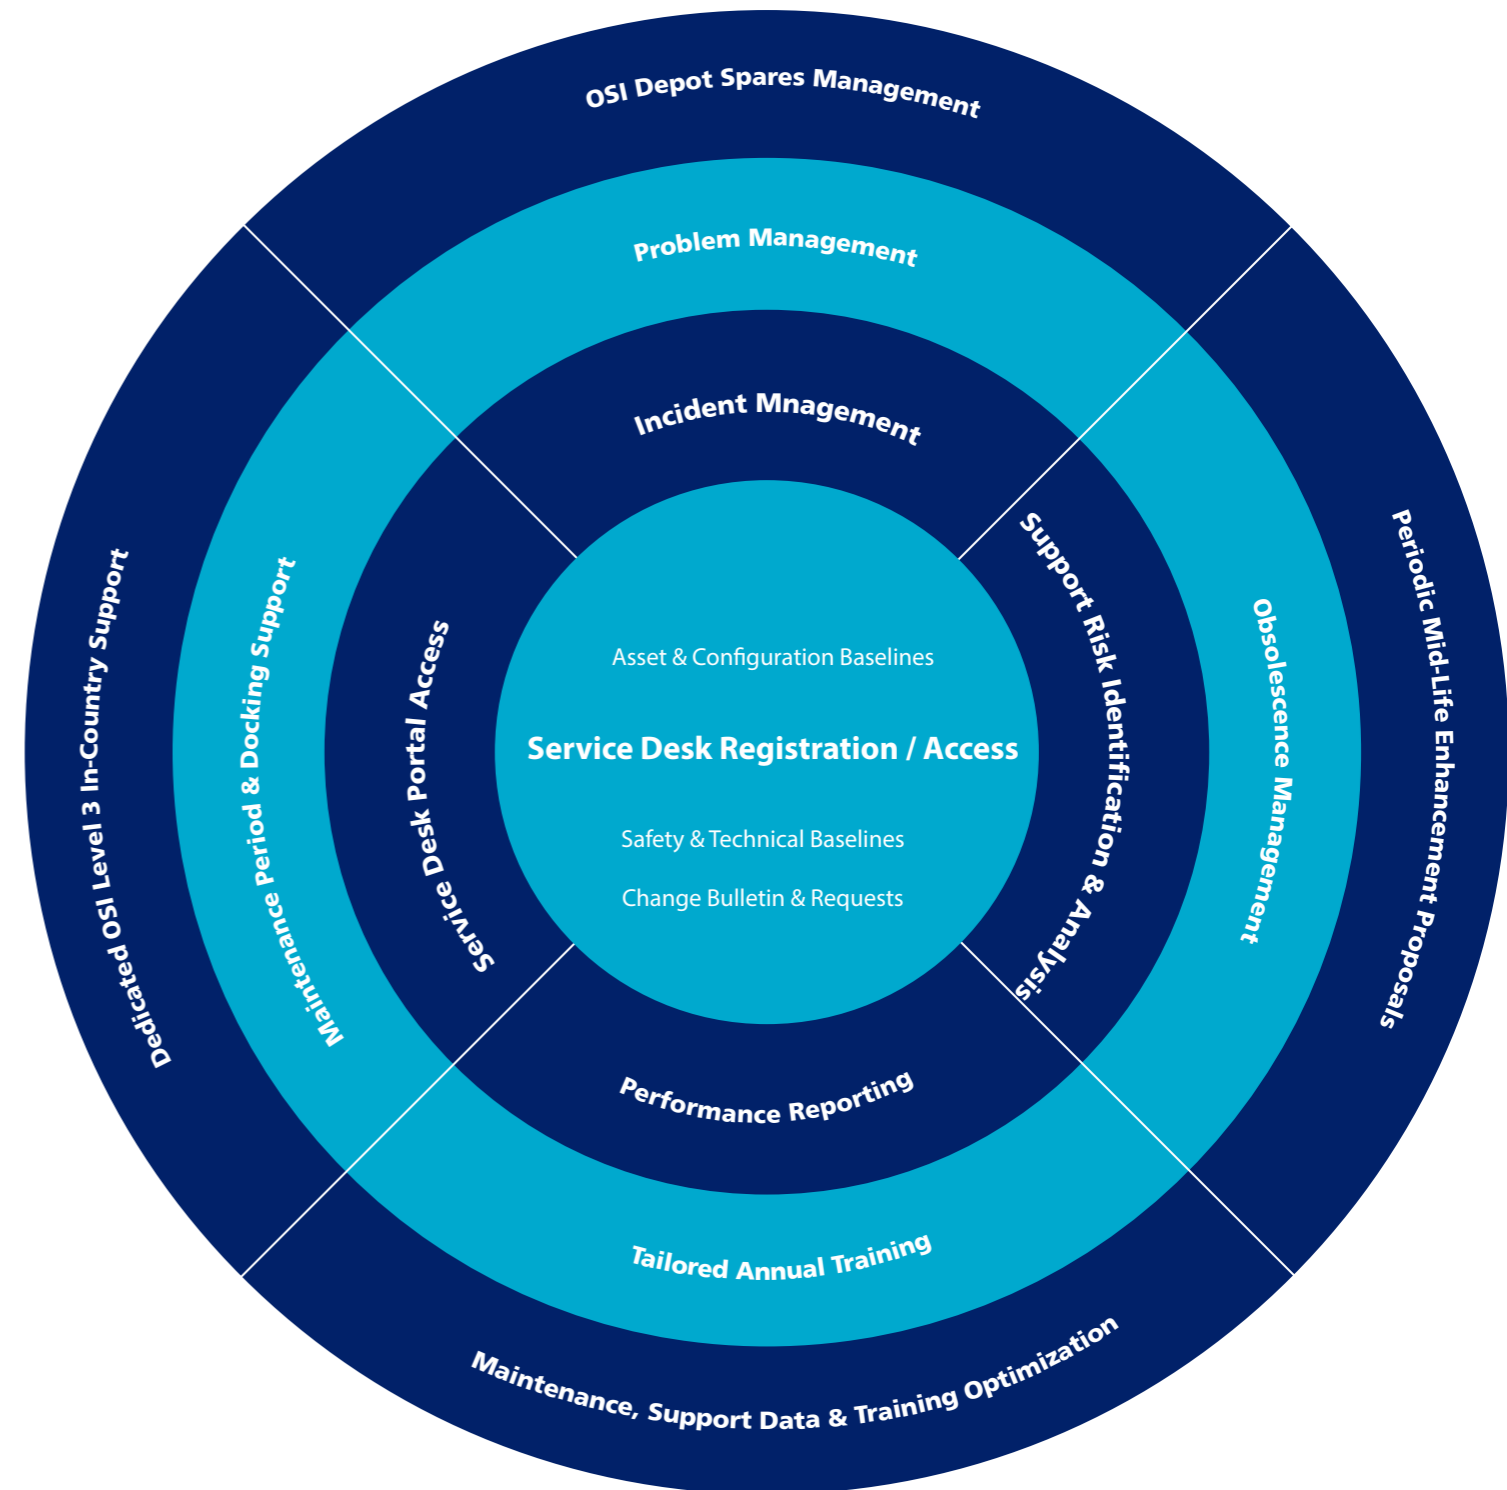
OSI Depot Spares Management

Problem Management

Incident Mnagement

Dedicated OSI Level 3 In-Country Support

Maintenance Period & Docking Support

Service Desk Portal Access

Asset & Configuration Baselines

Service Desk Registration / Access

Safety & Technical Baselines

Change Bulletin & Requests

Support Risk Identification & Analysis

Obsolescence Management

Periodic Mid-Life Enhancement Proposals

Performance Reporting

Tailored Annual Training

Maintenance, Support Data & Training Optimization